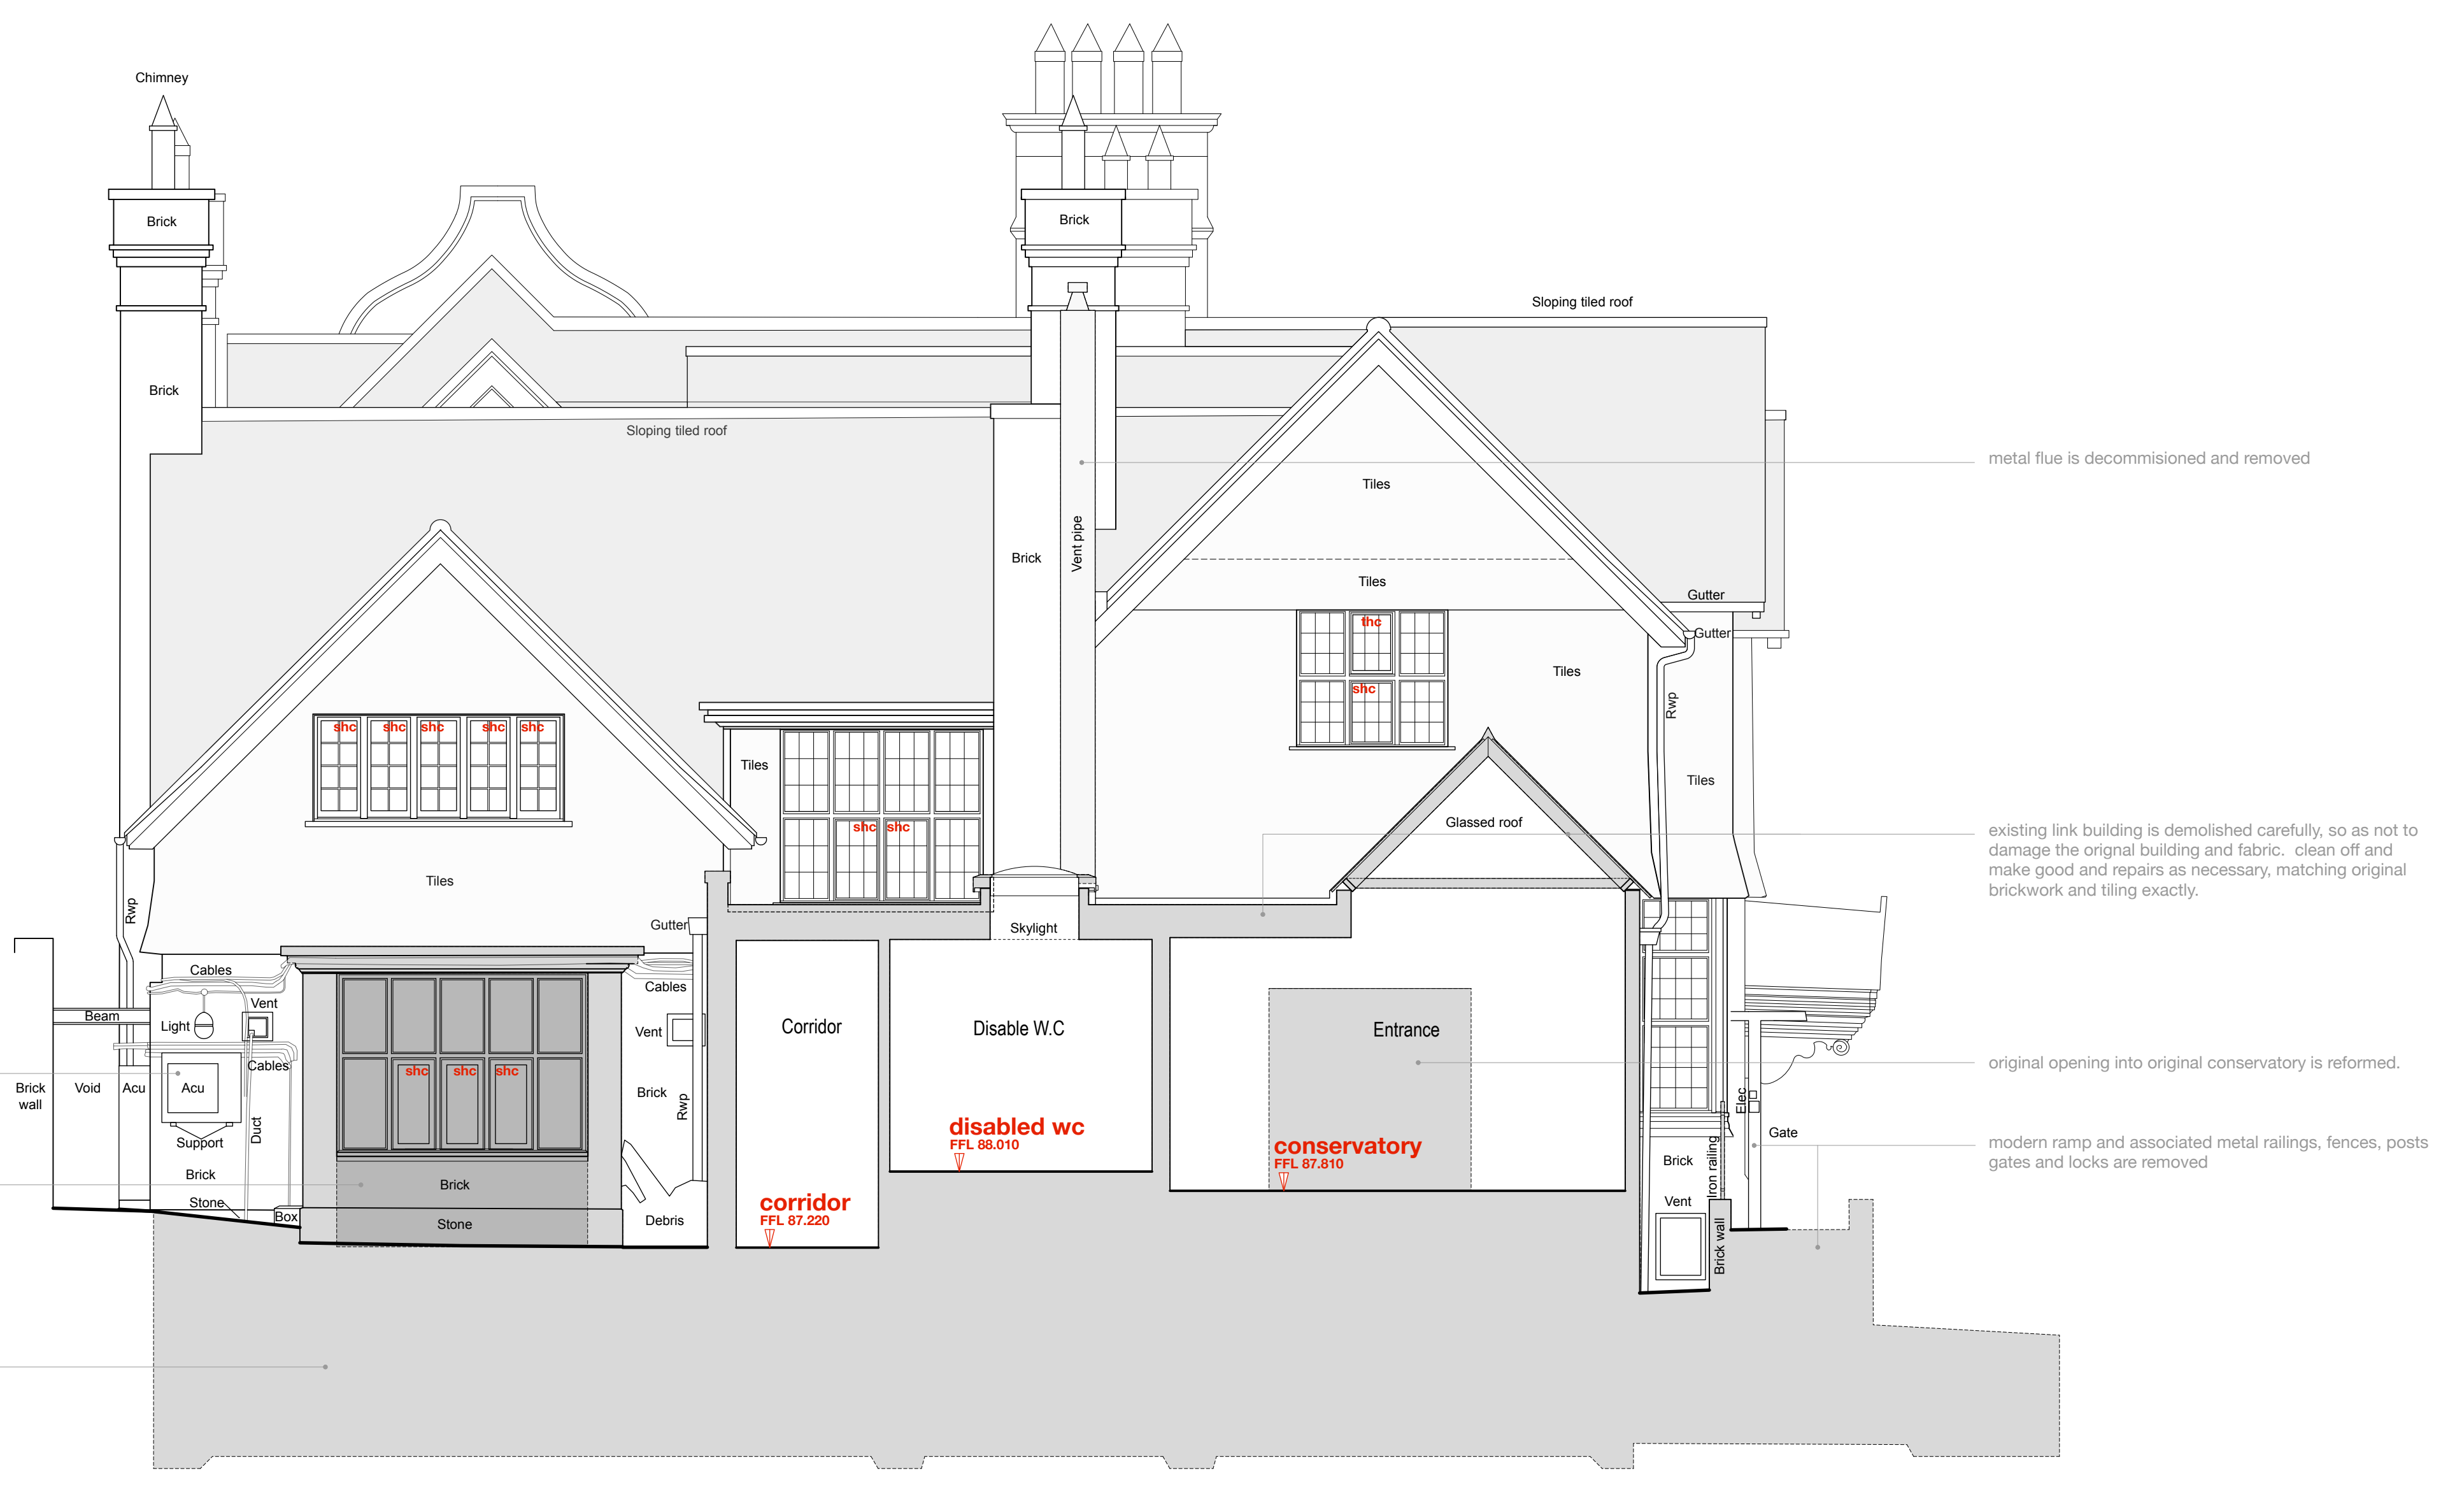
Chimney

Brick

Brick

Brick

Sloping tiled roof

Sloping tiled roof

metal flue is decommisioned and removed

Brick

Vent pipe

Tiles

Tiles

Gutter

Gutter

thc

shc

Tiles

Rwp

Tiles

shc shc shc shc shc

Tiles

shc shc

Glassed roof

existing link building is demolished carefully, so as not to damage the orignal building and fabric. clean off and make good and repairs as necessary, matching original brickwork and tiling exactly.

Tiles

Rwp

Gutter

Skylight

Cables

Cables

Vent

Beam

Light

Vent

Corridor

Disable W.C

Entrance

original opening into original conservatory is reformed.

Cables

Brick wall

Void

Acu

Acu

shc shc shc

Brick

Rwp

Support

Duct

disabled wc
FFL 88.010

conservatory
FFL 87.810

Elec

Gate

modern ramp and associated metal railings, fences, posts gates and locks are removed

Brick

Brick

Iron railing

Stone

Box

Stone

Debris

corridor
FFL 87.220

Vent

Brick wall